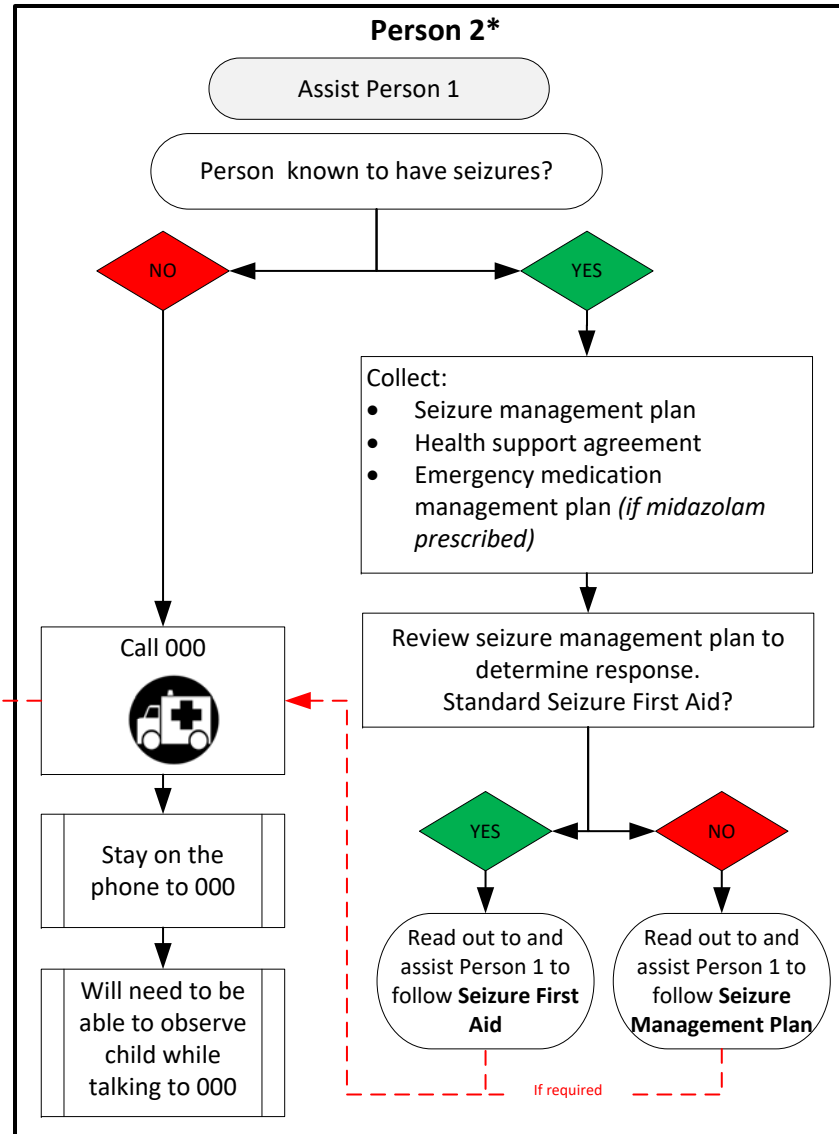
**Person 2***

Assist Person 1

Person known to have seizures?

NO

YES

Collect:
- Seizure management plan
- Health support agreement
- Emergency medication management plan *(if midazolam prescribed)*

Call 000

Review seizure management plan to determine response.
Standard Seizure First Aid?

YES

NO

Stay on the phone to 000

Will need to be able to observe child while talking to 000

Read out to and assist Person 1 to follow **Seizure First Aid**

Read out to and assist Person 1 to follow **Seizure Management Plan**

If required